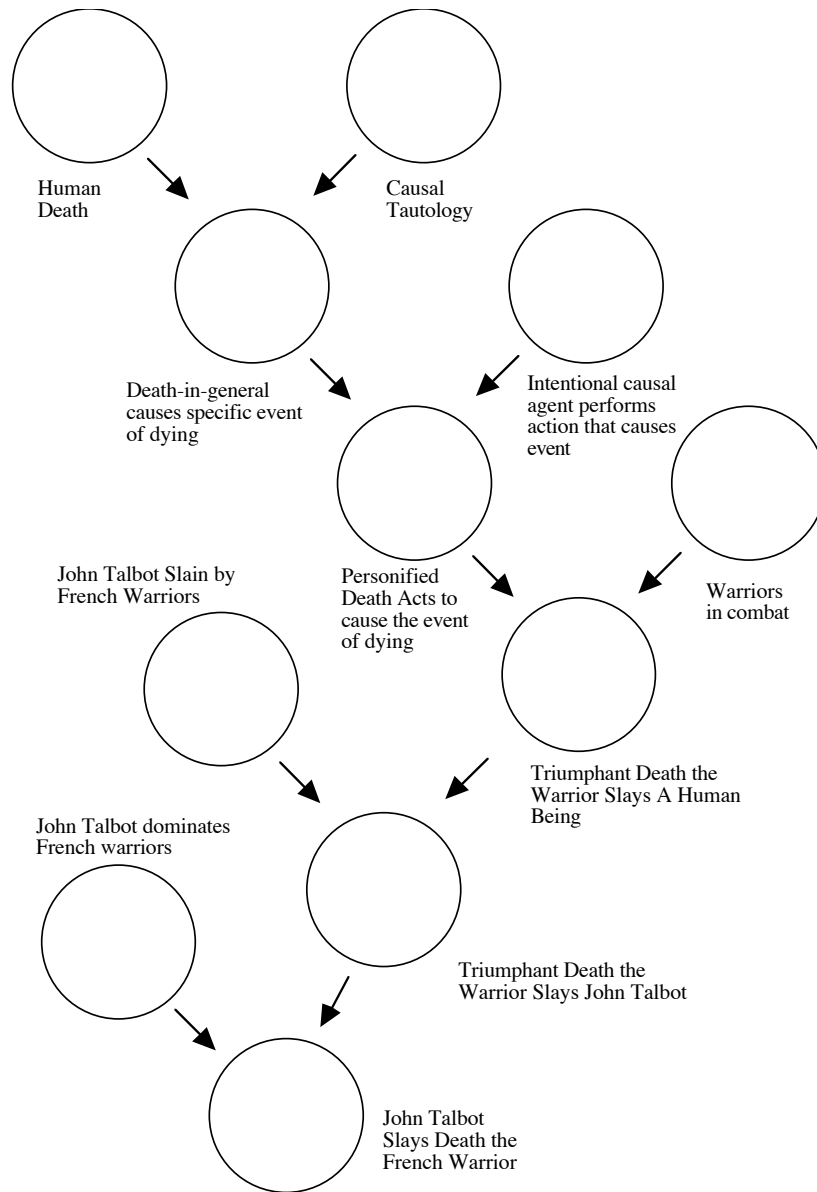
Human Death

Causal Tautology

Death-in-general causes specific event of dying

Intentional causal agent performs action that causes event

Personified Death Acts to cause the event of dying

Warriors in combat

John Talbot Slain by French Warriors

Triumphant Death the Warrior Slays A Human Being

John Talbot dominates French warriors

Triumphant Death the Warrior Slays John Talbot

John Talbot Slays Death the French Warrior